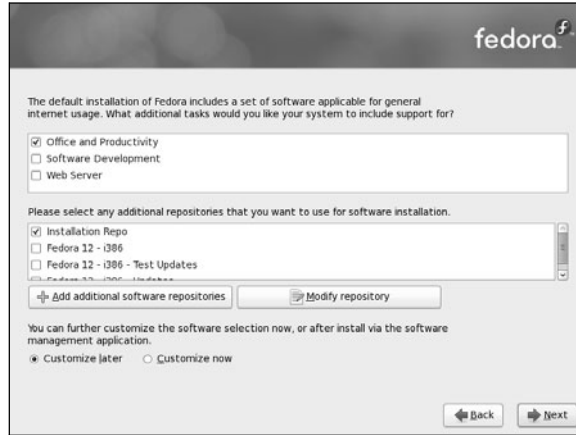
fedora

The default installation of Fedora includes a set of software applicable for general internet usage. What additional tasks would you like your system to include support for?

☑ Office and Productivity
☐ Software Development
☐ Web Server

Please select any additional repositories that you want to use for software installation.

☑ Installation Repo
☐ Fedora 12 - i386
☐ Fedora 12 - i386 - Test Updates
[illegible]

Add additional software repositories

Modify repository

You can further customize the software selection now, or after install via the software management application.

◉ Customize later ○ Customize now

Back

Next